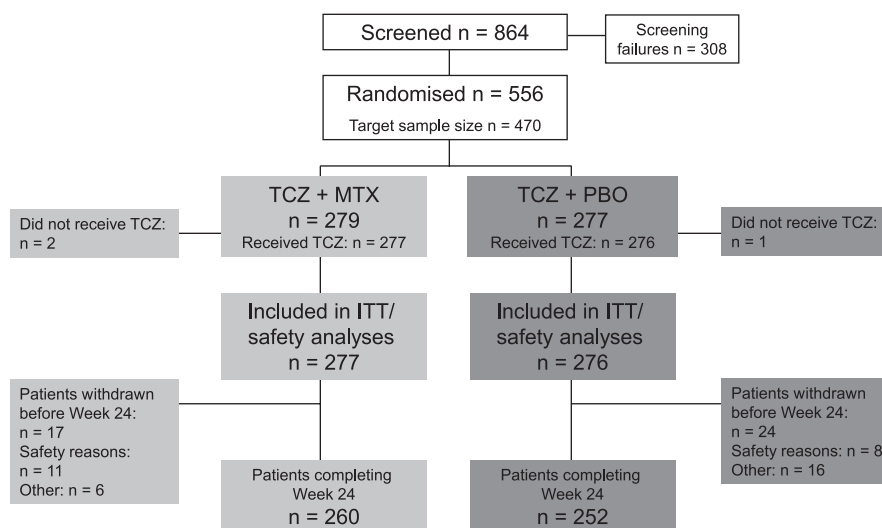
Screened n = 864

Screening failures n = 308

Randomised n = 556
Target sample size n = 470

TCZ + MTX
n = 279
Received TCZ: n = 277

Did not receive TCZ: n = 2

TCZ + PBO
n = 277
Received TCZ: n = 276

Did not receive TCZ: n = 1

Included in ITT/ safety analyses
n = 277

Included in ITT/ safety analyses
n = 276

Patients withdrawn before Week 24:
n = 17
Safety reasons: n = 11
Other: n = 6

Patients completing Week 24
n = 260

Patients completing Week 24
n = 252

Patients withdrawn before Week 24:
n = 24
Safety reasons: n = 8
Other: n = 16